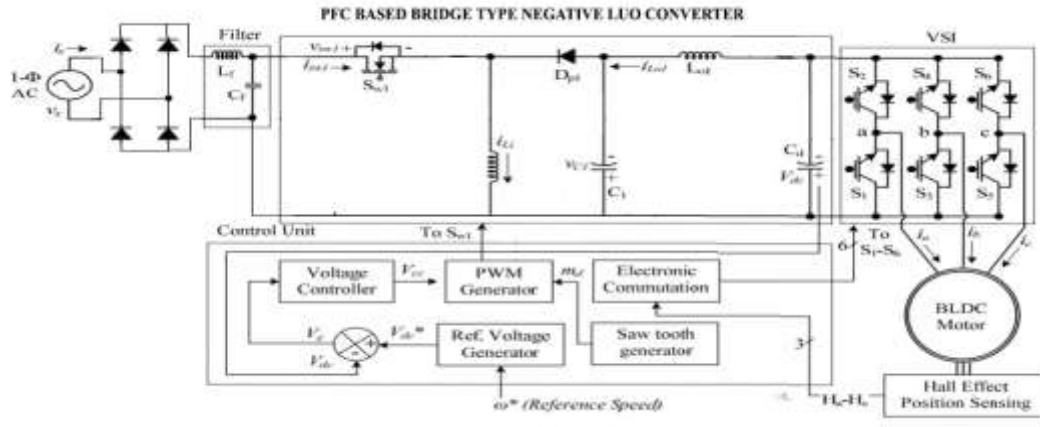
PFC BASED BRIDGE TYPE NEGATIVE LUO CONVERTER

$I_s$

1-Φ AC

$V_s$

Filter

$L_f$

$C_f$

$V_{Sw1}$ + -

$I_{Sw1}$

$S_{w1}$

$D_{p1}$

$I_{Lo1}$

$L_{o1}$

$I_{Li}$

$V_{C1}$

$C_1$

$C_d$

$V_{dc}$

VSI

$S_2$ $S_4$ $S_6$

a b c

$S_1$ $S_3$ $S_5$

Control Unit

To $S_{w1}$

6

To $S_1$-$S_6$

$I_a$ $I_b$ $I_c$

Voltage Controller

$V_{cc}$

PWM Generator

$m_d$

Electronic Commutation

$V_e$

$V_{dc}$*

$V_{dc}$

Ref. Voltage Generator

Saw tooth generator

BLDC Motor

3

$H_a$-$H_c$

Hall Effect Position Sensing

ω* (Reference Speed)